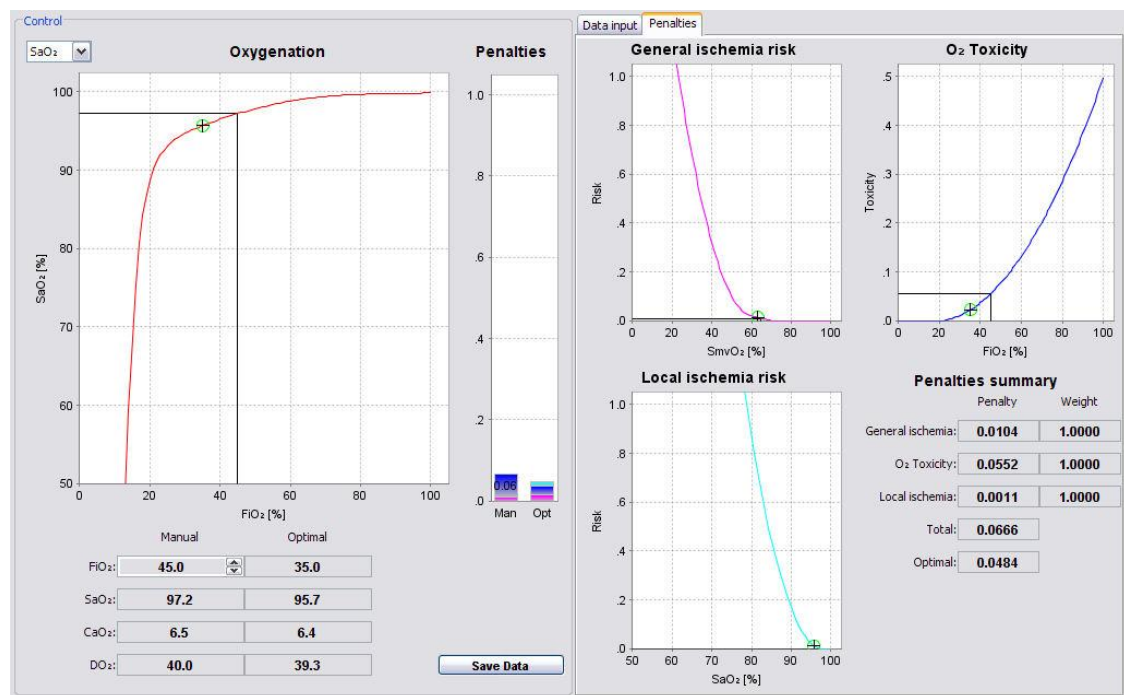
Control

$SaO_2$

Oxygenation

100
90
80
70
60
50

$SaO_2$ [%]

0 20 40 60 80 100

$FiO_2$ [%]

Penalties

1.0
.8
.6
.4
.2
.0

0.06

Man Opt

| | Manual | Optimal |
|---|---|---|
| $FiO_2$: | 45.0 | 35.0 |
| $SaO_2$: | 97.2 | 95.7 |
| $CaO_2$: | 6.5 | 6.4 |
| $DO_2$: | 40.0 | 39.3 |

Save Data

Data input Penalties

General ischemia risk

1.0
.8
.6
.4
.2
0.0

Risk

0 20 40 60 80 100

$SmvO_2$ [%]

$O_2$ Toxicity

.5
.4
.3
.2
.1
0.0

Toxicity

0 20 40 60 80 100

$FiO_2$ [%]

Local ischemia risk

1.0
.8
.6
.4
.2
.0

Risk

50 60 70 80 90 100

$SaO_2$ [%]

Penalties summary

| | Penalty | Weight |
|---|---|---|
| General ischemia: | 0.0104 | 1.0000 |
| $O_2$ Toxicity: | 0.0552 | 1.0000 |
| Local ischemia: | 0.0011 | 1.0000 |
| Total: | 0.0666 | |
| Optimal: | 0.0484 | |